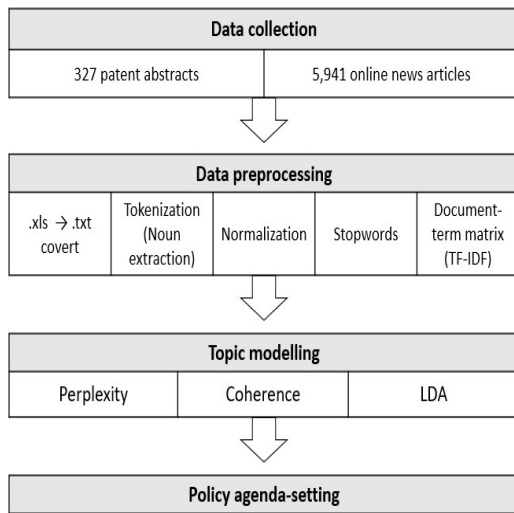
Data collection

327 patent abstracts

5,941 online news articles

Data preprocessing

.xls $\rightarrow$ .txt covert

Tokenization (Noun extraction)

Normalization

Stopwords

Document-term matrix (TF-IDF)

Topic modelling

Perplexity

Coherence

LDA

Policy agenda-setting